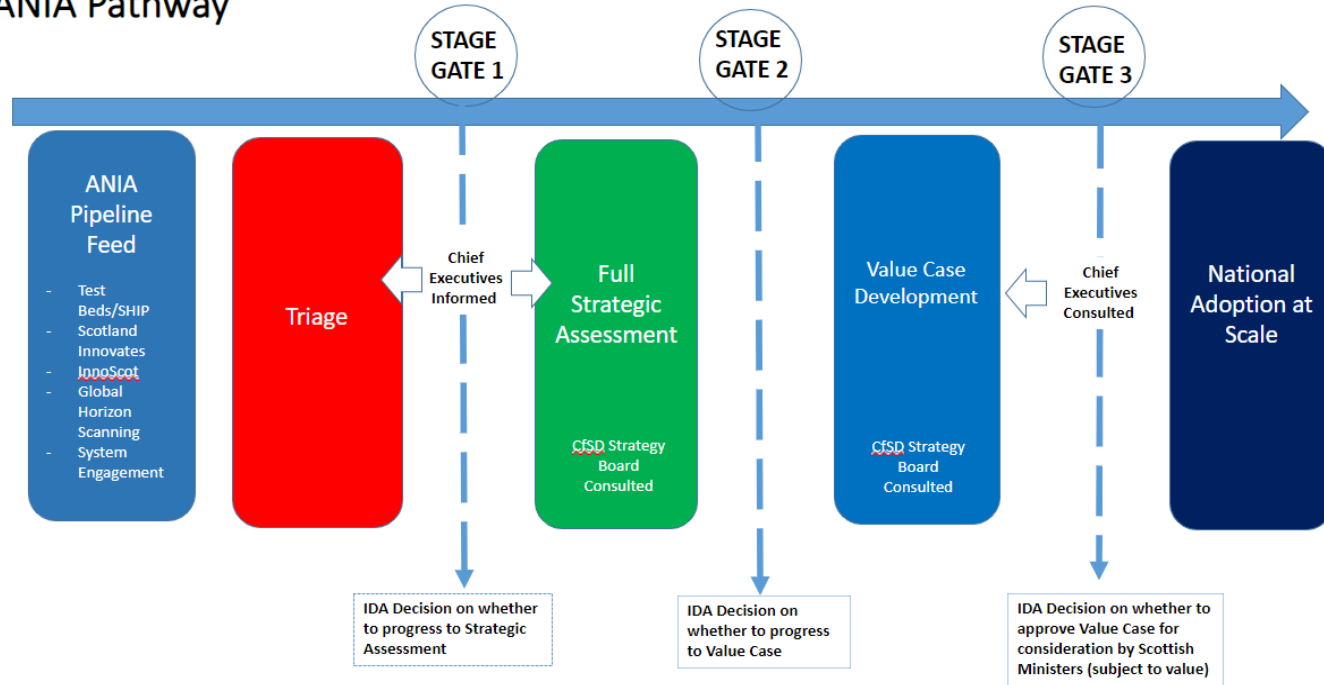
ANIA Pathway

STAGE GATE 1

STAGE GATE 2

STAGE GATE 3

ANIA Pipeline Feed

- Test Beds/SHIP
- Scotland Innovates
- InnoScot
- Global Horizon Scanning
- System Engagement

Triage

Chief Executives Informed

Full Strategic Assessment

CfSD Strategy Board Consulted

Value Case Development

CfSD Strategy Board Consulted

Chief Executives Consulted

National Adoption at Scale

IDA Decision on whether to progress to Strategic Assessment

IDA Decision on whether to progress to Value Case

IDA Decision on whether to approve Value Case for consideration by Scottish Ministers (subject to value)